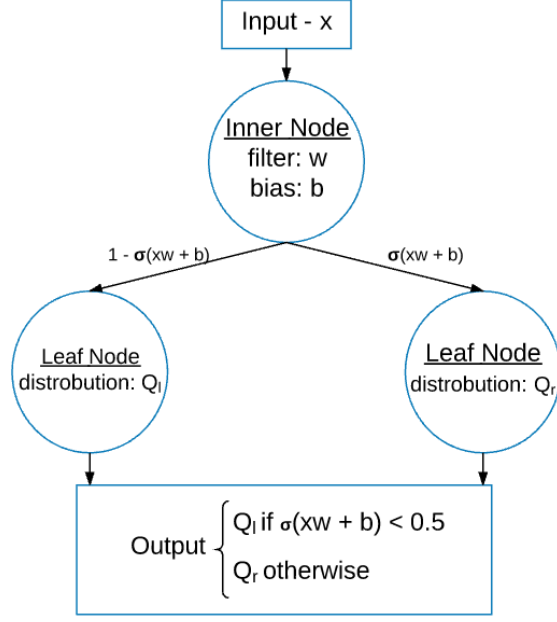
Input - x

Inner Node
filter: w
bias: b

1 - $\sigma$(xw + b)

$\sigma$(xw + b)

Leaf Node
distrobution: $Q_l$

Leaf Node
distrobution: $Q_r$

Output $\begin{cases} Q_l \text{ if } \sigma(xw + b) < 0.5 \\ Q_r \text{ otherwise} \end{cases}$